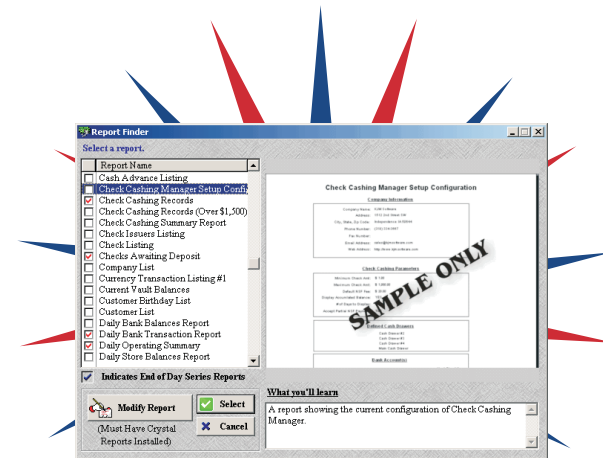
Report Finder

Select a report.

Report Name
Cash Advance Listing
Check Cashing Manager Setup Confi
Check Cashing Records
Check Cashing Records (Over $1,500)
Check Cashing Summary Report
Check Issuers Listing
Check Listing
Checks Awaiting Deposit
Company List
Currency Transaction Listing #1
Current Vault Balances
Customer Birthday List
Customer List
Daily Bank Balances Report
Daily Bank Transaction Report
Daily Operating Summary
Daily Store Balances Report

Check Cashing Manager Setup Configuration

Company Information

Check Cashing Parameters

Defined Cash Drawers

Bank Accounts

SAMPLE ONLY

Indicates End of Day Series Reports

Modify Report

(Must Have Crystal Reports Installed)

Select

Cancel

What you'll learn

A report showing the current configuration of Check Cashing Manager.